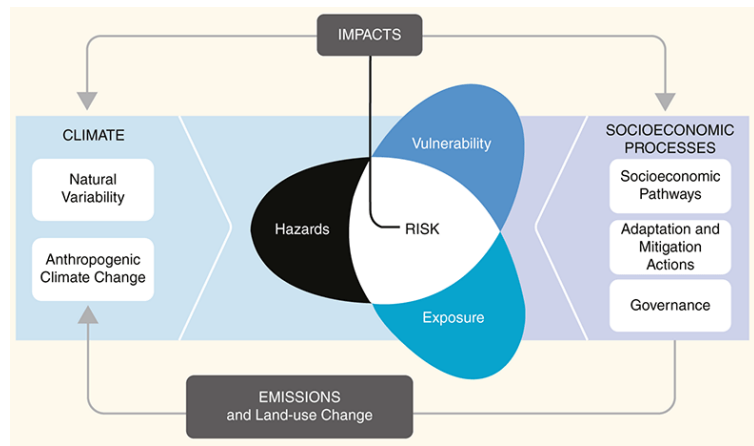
IMPACTS

CLIMATE

Natural Variability

Anthropogenic Climate Change

Vulnerability

Hazards

RISK

Exposure

SOCIOECONOMIC PROCESSES

Socioeconomic Pathways

Adaptation and Mitigation Actions

Governance

EMISSIONS and Land-use Change